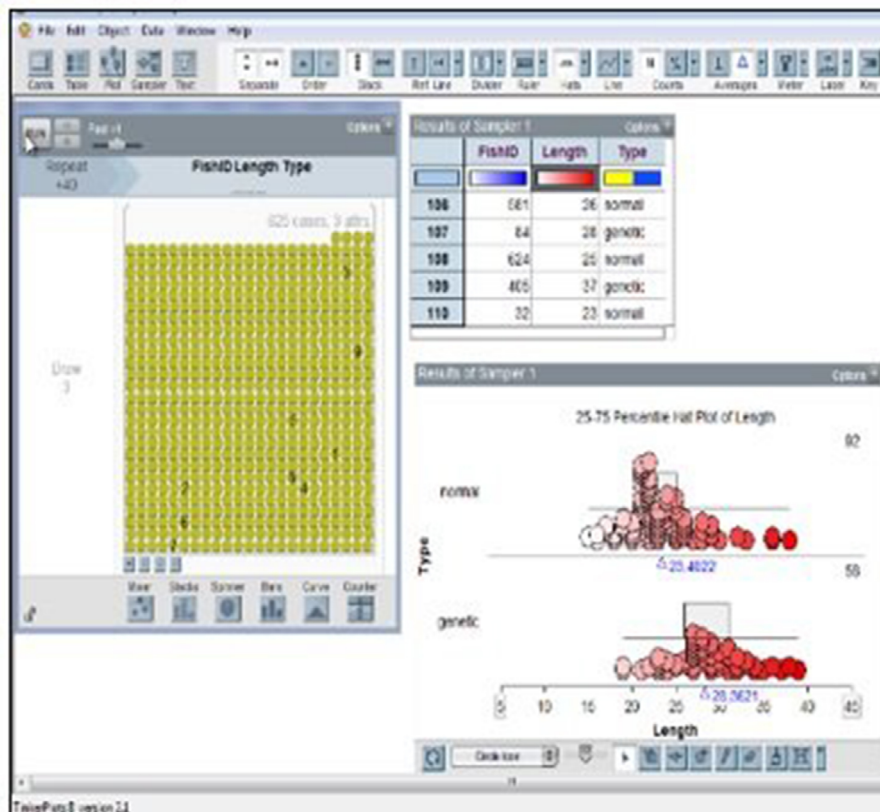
File Edit Object Data Window Help

Cards Table Plot Sampler Text Separate Order Stack Ref Line Divider Ruler Hats Line Counts Averages Meter Label Key

RUN Fast ✓ Options

Repeat 40 FishID Length Type

825 cases, 3 attrs

Draw 3

5 9 6 1 5 4 2 6 7

Mixer Stacks Spinner Bars Curve Counter

Results of Sampler 1 Options

| | FishID | Length | Type |
|---|---|---|---|
| 106 | 581 | 26 | normal |
| 107 | 84 | 28 | genetic |
| 108 | 624 | 25 | normal |
| 109 | 405 | 37 | genetic |
| 110 | 32 | 23 | normal |

Results of Sampler 1 Options

25-75 Percentile Hat Plot of Length

82

normal

Type

25.4622

58

genetic

28.5621

5 10 15 20 25 30 35 40

Length

Circle Icon

TinkerPlots® version 2.4